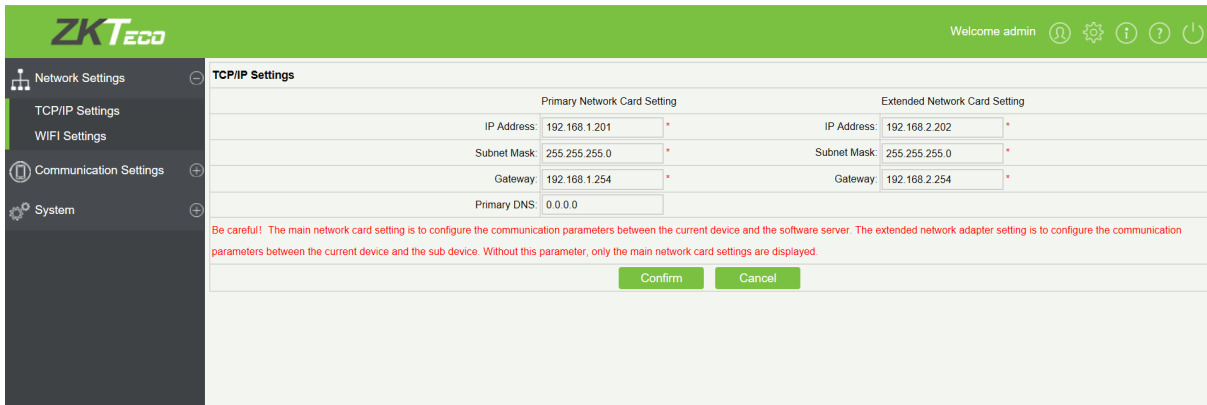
ZKTeco

Welcome admin

Network Settings

TCP/IP Settings

WIFI Settings

Communication Settings

System

TCP/IP Settings

| | Primary Network Card Setting | | Extended Network Card Setting |
|---|---|---|---|
| IP Address: | 192.168.1.201 * | IP Address: | 192.168.2.202 * |
| Subnet Mask: | 255.255.255.0 * | Subnet Mask: | 255.255.255.0 * |
| Gateway: | 192.168.1.254 * | Gateway: | 192.168.2.254 * |
| Primary DNS: | 0.0.0.0 | | |

Be careful! The main network card setting is to configure the communication parameters between the current device and the software server. The extended network adapter setting is to configure the communication parameters between the current device and the sub device. Without this parameter, only the main network card settings are displayed.

Confirm Cancel